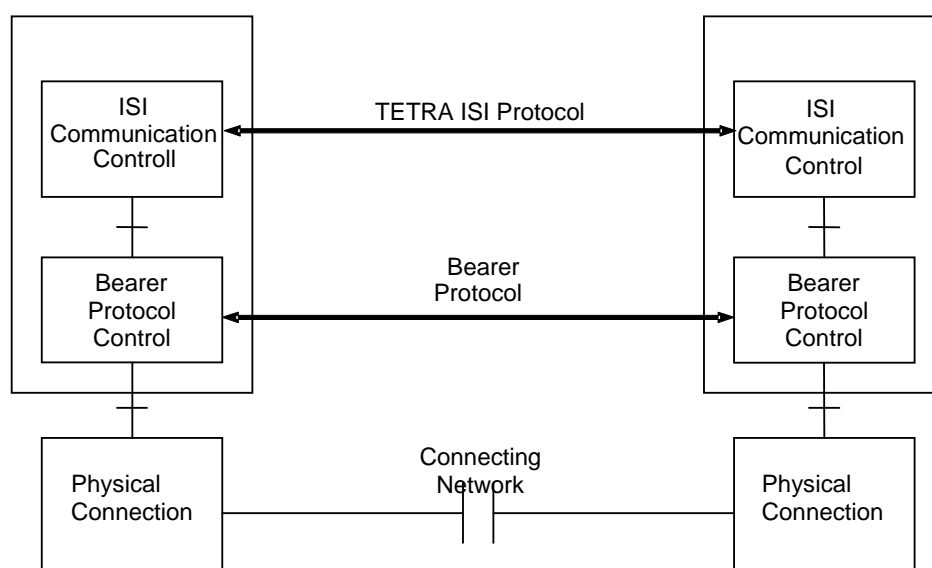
ISI Communication Controll

TETRA ISI Protocol

ISI Communication Control

Bearer Protocol Control

Bearer Protocol

Bearer Protocol Control

Physical Connection

Connecting Network

Physical Connection